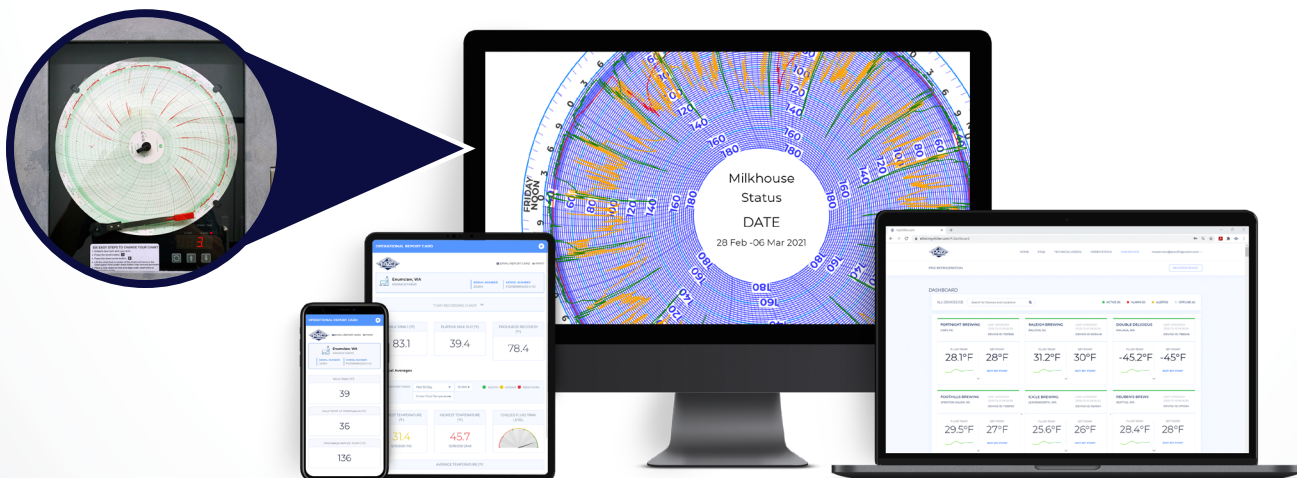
Milkhouse
Status
DATE
28 Feb -06 Mar 2021

FRIDAY NOON
20
40
60
80
100
120
140
160
180

OPERATIONAL REPORT CARD
Enumclaw, WA
83.1
39.4
78.4
Averages
31.4
45.7

OPERATIONAL REPORT CARD
Enumclaw, WA
39
36
136

DASHBOARD
FORTNIGHT BREWING
28.1°F
28°F
RALEIGH BREWING
31.2°F
30°F
DOUBLE DELICIOUS
-45.2°F
-45°F
FOOTHILLS BREWING
29.5°F
27°F
ICKLE BREWING
25.6°F
26°F
28.4°F
26°F